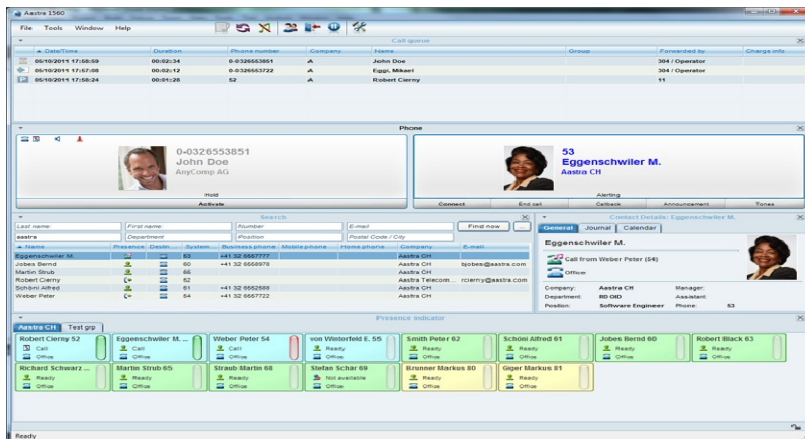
Aastra 1560

File Tools Window Help

Call queue

| Date/Time | Duration | Phone number | Company | Name | Group | Forwarded by | Charge info |
|---|---|---|---|---|---|---|---|
| 05/10/2011 17:58:59 | 00:02:34 | 0-0326553851 | A | John Doe | | 304 / Operator | |
| 05/10/2011 17:57:08 | 00:02:12 | 0-0326553722 | A | Eggli, Mikael | | 304 / Operator | |
| 05/10/2011 17:58:24 | 00:01:28 | 52 | A | Robert Cierny | | 11 | |

Phone

0-0326553851
John Doe
AnyComp AG

Hold
Activate

53
Eggenschwiler M.
Aastra CH

Alerting

Connect | End call | Callback | Announcement | Tones

Search

Last name | First name | Number | E-mail | Find now
aastra | Department | Position | Postal Code / City

| Name | Presence | Destin. | System | Business phone | Mobile phone | Home phone | Company | E-mail |
|---|---|---|---|---|---|---|---|---|
| Eggenschwiler M. | | | 53 | +41 32 6667777 | | | Aastra CH | |
| Jobes Bernd | | | 60 | +41 32 6668978 | | | Aastra CH | bjobes@aastra.com |
| Martin Strub | | | 66 | | | | Aastra CH | |
| Robert Cierny | | | 62 | | | | Aastra Telecom... | rcierny@aastra.com |
| Schöni Alfred | | | 61 | +41 32 6662588 | | | Aastra CH | |
| Weber Peter | | | 64 | +41 32 6667722 | | | Aastra CH | |

Contact Details: Eggenschwiler M.

General | Journal | Calendar

Eggenschwiler M.

Call from Weber Peter (54)
Office

Company: Aastra CH
Department: RD OID
Position: Software Engineer
Manager:
Assistant:
Phone: 53

Presence indicator

Aastra CH | Test grp

Robert Cierny 52 Call Office
Eggenschwiler M. ... Call Office
Weber Peter 54 Call Office
von Wintorfeld E. 55 Ready Office
Smith Peter 62 Ready Office
Schöni Alfred 61 Ready Office
Jobes Bernd 60 Ready Office
Robert Black 63 Ready Office
Richard Schwarz ... Ready Office
Martin Strub 65 Ready Office
Straub Martin 68 Ready Office
Stefan Schär 69 Not available Office
Brunner Markus 80 Ready Office
Gyger Markus 81 Ready Office

Ready